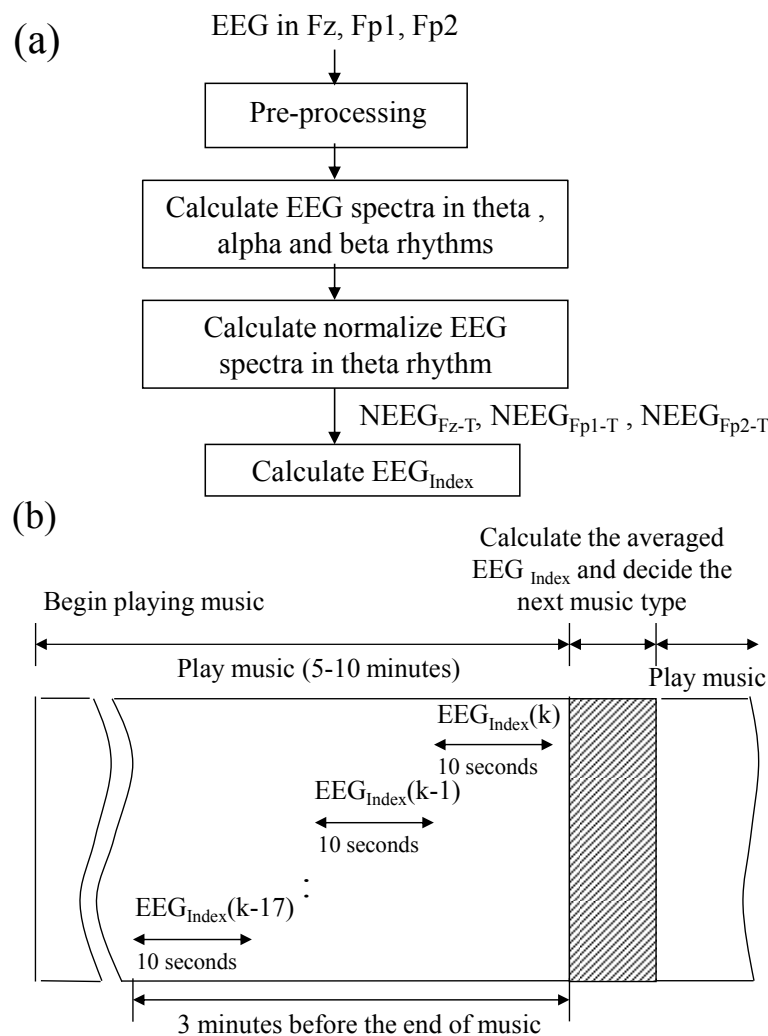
(a)

EEG in Fz, Fp1, Fp2

Pre-processing

Calculate EEG spectra in theta , alpha and beta rhythms

Calculate normalize EEG spectra in theta rhythm

$NEEG_{Fz-T}$, $NEEG_{Fp1-T}$ , $NEEG_{Fp2-T}$

Calculate $EEG_{Index}$

(b)

Calculate the averaged $EEG_{Index}$ and decide the next music type

Begin playing music

Play music (5-10 minutes)

Play music

$EEG_{Index}(k)$

10 seconds

$EEG_{Index}(k-1)$

10 seconds

:

$EEG_{Index}(k-17)$

10 seconds

3 minutes before the end of music